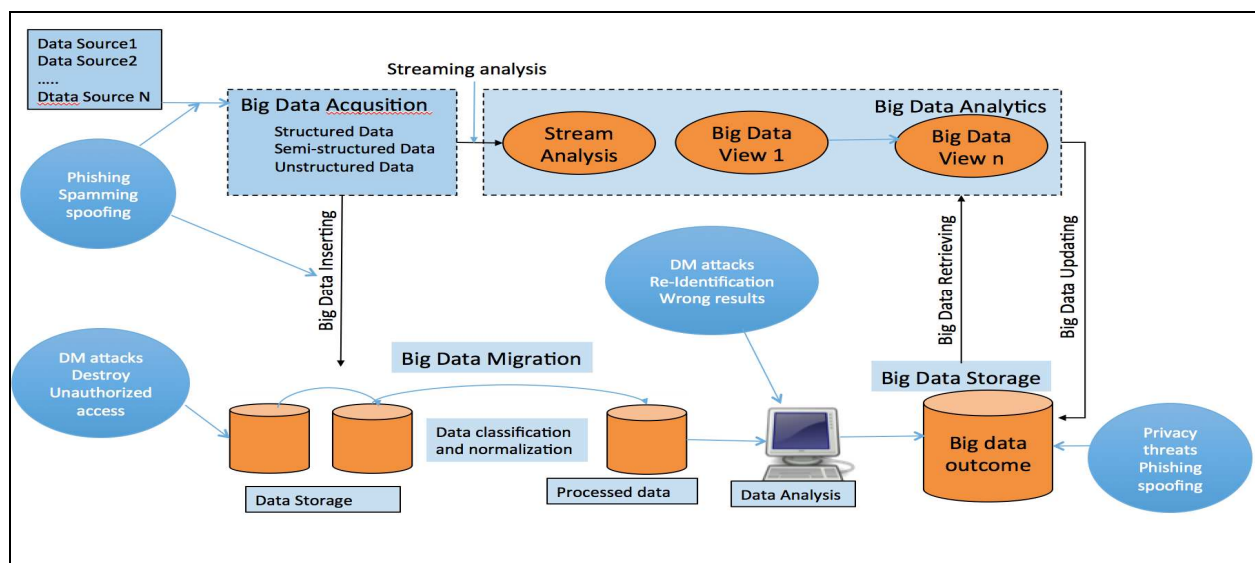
Data Source1
Data Source2
.....
Dtata Source N

Streaming analysis

Big Data Acqusition
Structured Data
Semi-structured Data
Unstructured Data

Big Data Analytics

Stream Analysis

Big Data View 1

Big Data View n

Phishing
Spamming
spoofing

Big Data Inserting

DM attacks
Re-Identification
Wrong results

Big Data Retrieving

Big Data Updating

DM attacks
Destroy
Unauthorized access

Big Data Migration

Big Data Storage

Data classification and normalization

Big data outcome

Privacy threats
Phishing
spoofing

Data Storage

Processed data

Data Analysis